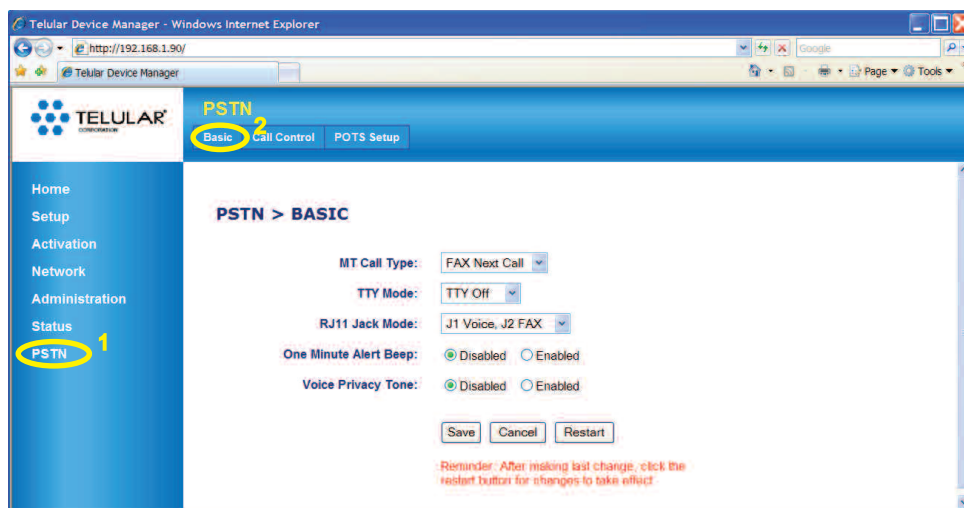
Telular Device Manager - Windows Internet Explorer

http://192.168.1.90/

Google

Telular Device Manager

Page ▾ Tools ▾

TELULAR CORPORATION

PSTN

Basic 2 Call Control POTS Setup

Home
Setup
Activation
Network
Administration
Status
PSTN 1

PSTN > BASIC

MT Call Type: FAX Next Call

TTY Mode: TTY Off

RJ11 Jack Mode: J1 Voice, J2 FAX

One Minute Alert Beep: Disabled Enabled

Voice Privacy Tone: Disabled Enabled

Save Cancel Restart

Reminder: After making last change, click the restart button for changes to take effect